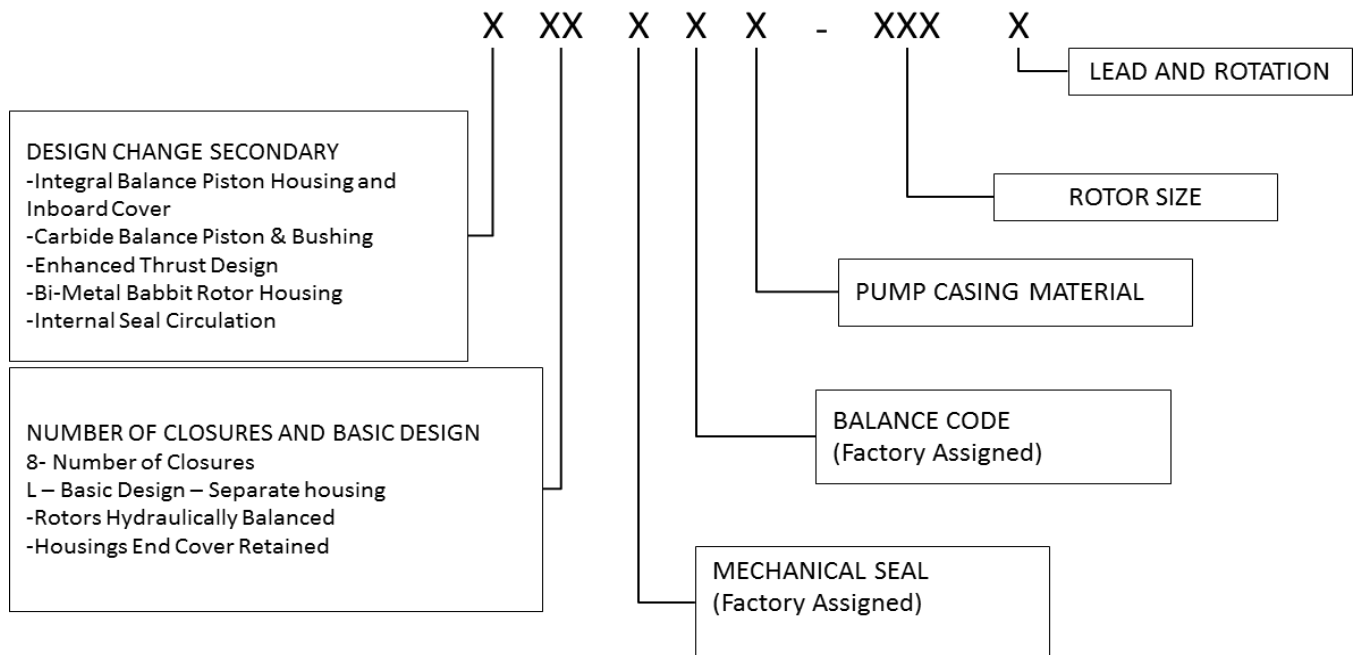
X XX X X X - XXX X

LEAD AND ROTATION

DESIGN CHANGE SECONDARY
-Integral Balance Piston Housing and Inboard Cover
-Carbide Balance Piston & Bushing
-Enhanced Thrust Design
-Bi-Metal Babbit Rotor Housing
-Internal Seal Circulation

ROTOR SIZE

PUMP CASING MATERIAL

NUMBER OF CLOSURES AND BASIC DESIGN
8- Number of Closures
L – Basic Design – Separate housing
-Rotors Hydraulically Balanced
-Housings End Cover Retained

BALANCE CODE
(Factory Assigned)

MECHANICAL SEAL
(Factory Assigned)